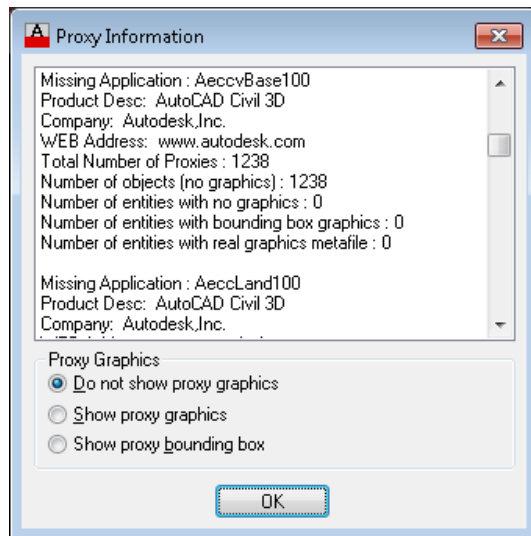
A Proxy Information

Missing Application : AeccvBase100
Product Desc: AutoCAD Civil 3D
Company: Autodesk,Inc.
WEB Address: www.autodesk.com
Total Number of Proxies : 1238
Number of objects (no graphics) : 1238
Number of entities with no graphics : 0
Number of entities with bounding box graphics : 0
Number of entities with real graphics metafile : 0

Missing Application : AeccLand100
Product Desc: AutoCAD Civil 3D
Company: Autodesk,Inc.
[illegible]

Proxy Graphics
Do not show proxy graphics
Show proxy graphics
Show proxy bounding box

OK